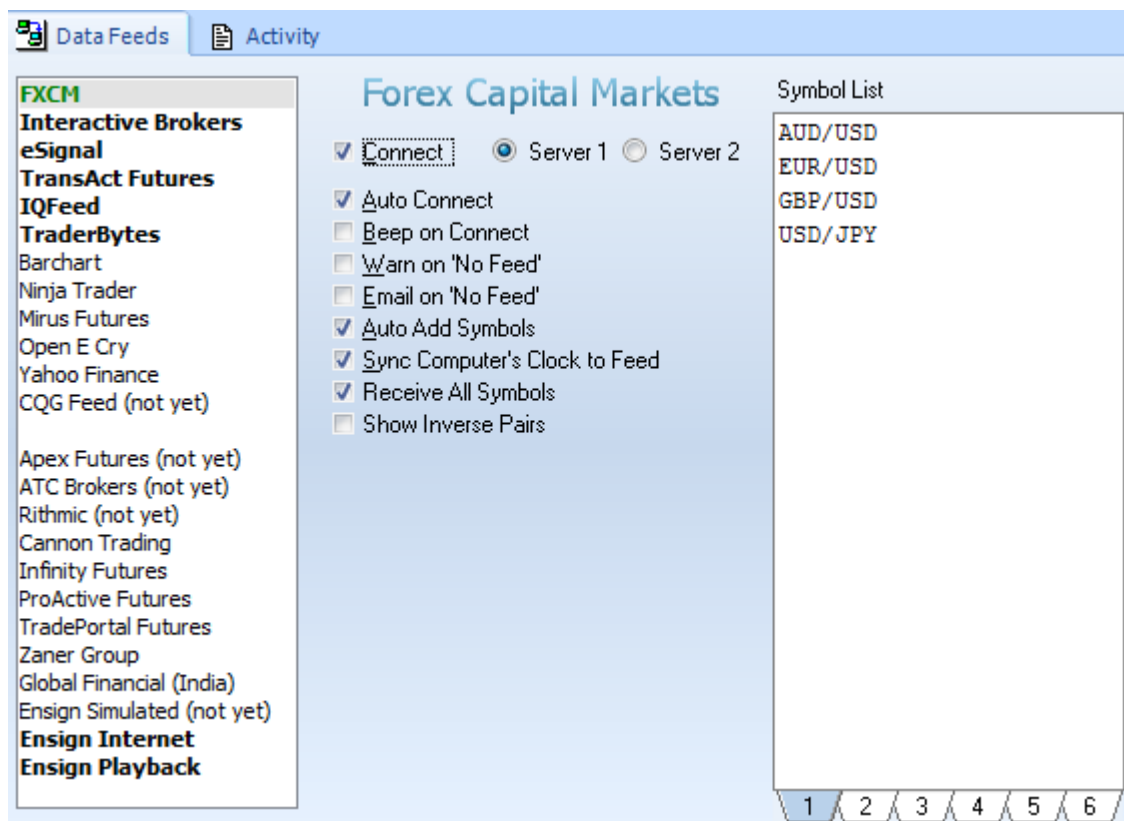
Data Feeds
Activity

FXCM
Interactive Brokers
eSignal
TransAct Futures
IQFeed
TraderBytes
Barchart
Ninja Trader
Mirus Futures
Open E Cry
Yahoo Finance
CQG Feed (not yet)

Apex Futures (not yet)
ATC Brokers (not yet)
Rithmic (not yet)
Cannon Trading
Infinity Futures
ProActive Futures
TradePortal Futures
Zaner Group
Global Financial (India)
Ensign Simulated (not yet)
Ensign Internet
Ensign Playback

Forex Capital Markets

Connect
Server 1
Server 2
Auto Connect
Beep on Connect
Warn on 'No Feed'
Email on 'No Feed'
Auto Add Symbols
Sync Computer's Clock to Feed
Receive All Symbols
Show Inverse Pairs

Symbol List
AUD/USD
EUR/USD
GBP/USD
USD/JPY

1
2
3
4
5
6